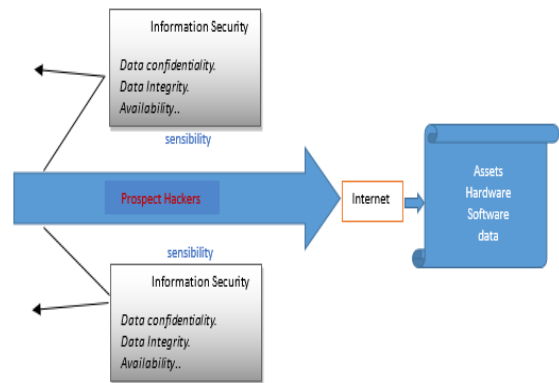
Information Security

Data confidentiality.
Data Integrity.
Availability..

sensibility

Prospect Hackers

Internet

Assets
Hardware
Software
data

sensibility

Information Security

Data confidentiality.
Data Integrity.
Availability..